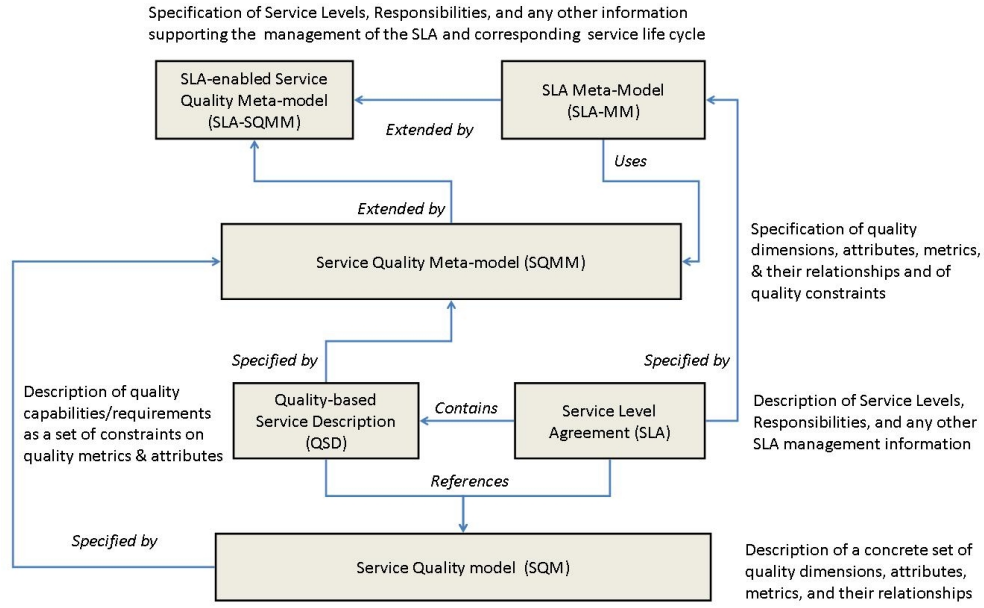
Specification of Service Levels, Responsibilities, and any other information supporting the management of the SLA and corresponding service life cycle

SLA-enabled Service Quality Meta-model (SLA-SQMM)

SLA Meta-Model (SLA-MM)

Extended by

Uses

Extended by

Service Quality Meta-model (SQMM)

Specification of quality dimensions, attributes, metrics, & their relationships and of quality constraints

Specified by

Specified by

Description of quality capabilities/requirements as a set of constraints on quality metrics & attributes

Quality-based Service Description (QSD)

Contains

Service Level Agreement (SLA)

Description of Service Levels, Responsibilities, and any other SLA management information

References

Specified by

Service Quality model (SQM)

Description of a concrete set of quality dimensions, attributes, metrics, and their relationships